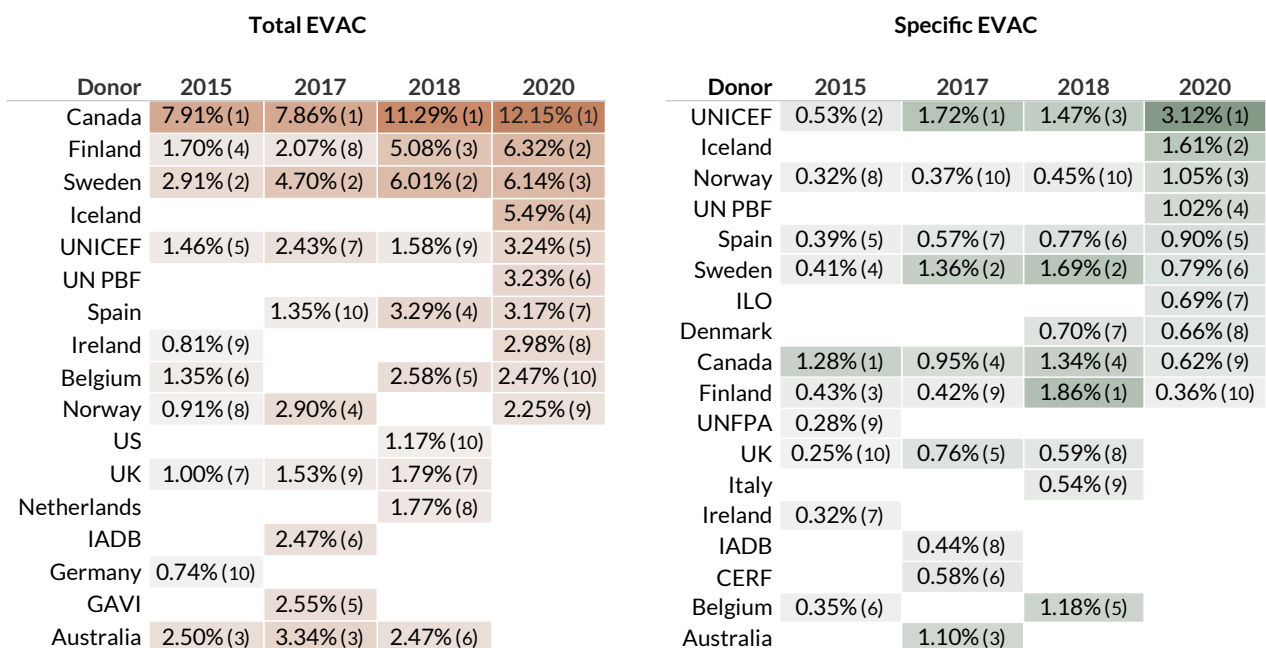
**Total EVAC**

| Donor | 2015 | 2017 | 2018 | 2020 |
|---|---|---|---|---|
| Canada | 7.91% (1) | 7.86% (1) | 11.29% (1) | 12.15% (1) |
| Finland | 1.70% (4) | 2.07% (8) | 5.08% (3) | 6.32% (2) |
| Sweden | 2.91% (2) | 4.70% (2) | 6.01% (2) | 6.14% (3) |
| Iceland | | | | 5.49% (4) |
| UNICEF | 1.46% (5) | 2.43% (7) | 1.58% (9) | 3.24% (5) |
| UN PBF | | | | 3.23% (6) |
| Spain | | 1.35% (10) | 3.29% (4) | 3.17% (7) |
| Ireland | 0.81% (9) | | | 2.98% (8) |
| Belgium | 1.35% (6) | | 2.58% (5) | 2.47% (10) |
| Norway | 0.91% (8) | 2.90% (4) | | 2.25% (9) |
| US | | | 1.17% (10) | |
| UK | 1.00% (7) | 1.53% (9) | 1.79% (7) | |
| Netherlands | | | 1.77% (8) | |
| IADB | | 2.47% (6) | | |
| Germany | 0.74% (10) | | | |
| GAVI | | 2.55% (5) | | |
| Australia | 2.50% (3) | 3.34% (3) | 2.47% (6) | |

**Specific EVAC**

| Donor | 2015 | 2017 | 2018 | 2020 |
|---|---|---|---|---|
| UNICEF | 0.53% (2) | 1.72% (1) | 1.47% (3) | 3.12% (1) |
| Iceland | | | | 1.61% (2) |
| Norway | 0.32% (8) | 0.37% (10) | 0.45% (10) | 1.05% (3) |
| UN PBF | | | | 1.02% (4) |
| Spain | 0.39% (5) | 0.57% (7) | 0.77% (6) | 0.90% (5) |
| Sweden | 0.41% (4) | 1.36% (2) | 1.69% (2) | 0.79% (6) |
| ILO | | | | 0.69% (7) |
| Denmark | | | 0.70% (7) | 0.66% (8) |
| Canada | 1.28% (1) | 0.95% (4) | 1.34% (4) | 0.62% (9) |
| Finland | 0.43% (3) | 0.42% (9) | 1.86% (1) | 0.36% (10) |
| UNFPA | 0.28% (9) | | | |
| UK | 0.25% (10) | 0.76% (5) | 0.59% (8) | |
| Italy | | | 0.54% (9) | |
| Ireland | 0.32% (7) | | | |
| IADB | | 0.44% (8) | | |
| CERF | | 0.58% (6) | | |
| Belgium | 0.35% (6) | | 1.18% (5) | |
| Australia | | 1.10% (3) | | |